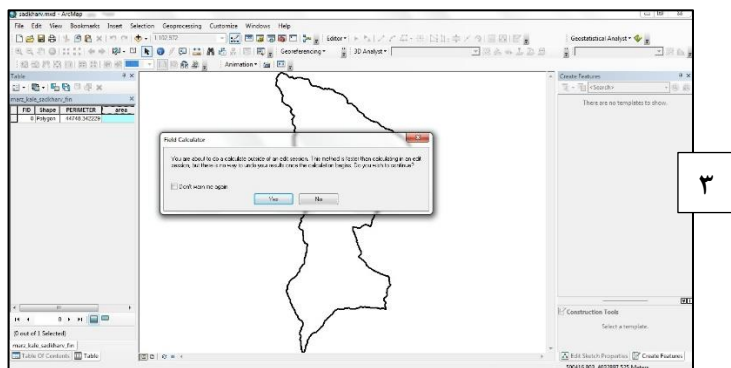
zadkharv.mxd - ArcMap

File Edit View Bookmarks Insert Selection Geoprocessing Customize Windows Help

1:102,672

Editor

Geostatistical Analyst

Georeferencing

3D Analyst

Animation

Table

marz_kole_sadkharv_fin

| FID | Shape | PERIMETER | area |
|---|---|---|---|
| 0 | Polygon | 44748.342229 | |

Create Features

<Search>

There are no templates to show.

Field Calculator

You are about to do a calculate outside of an edit session. This method is faster than calculating in an edit session, but there is no way to undo your results once the calculation begins. Do you wish to continue?

Don't warn me again

Yes

No

۳

0 out of 1 Selected

marz_kole_sadkharv_fin

Table Of Contents

Table

Construction Tools

Select a template.

Edit Sketch Properties

Create Features

500410.903 4020997.525 Meters